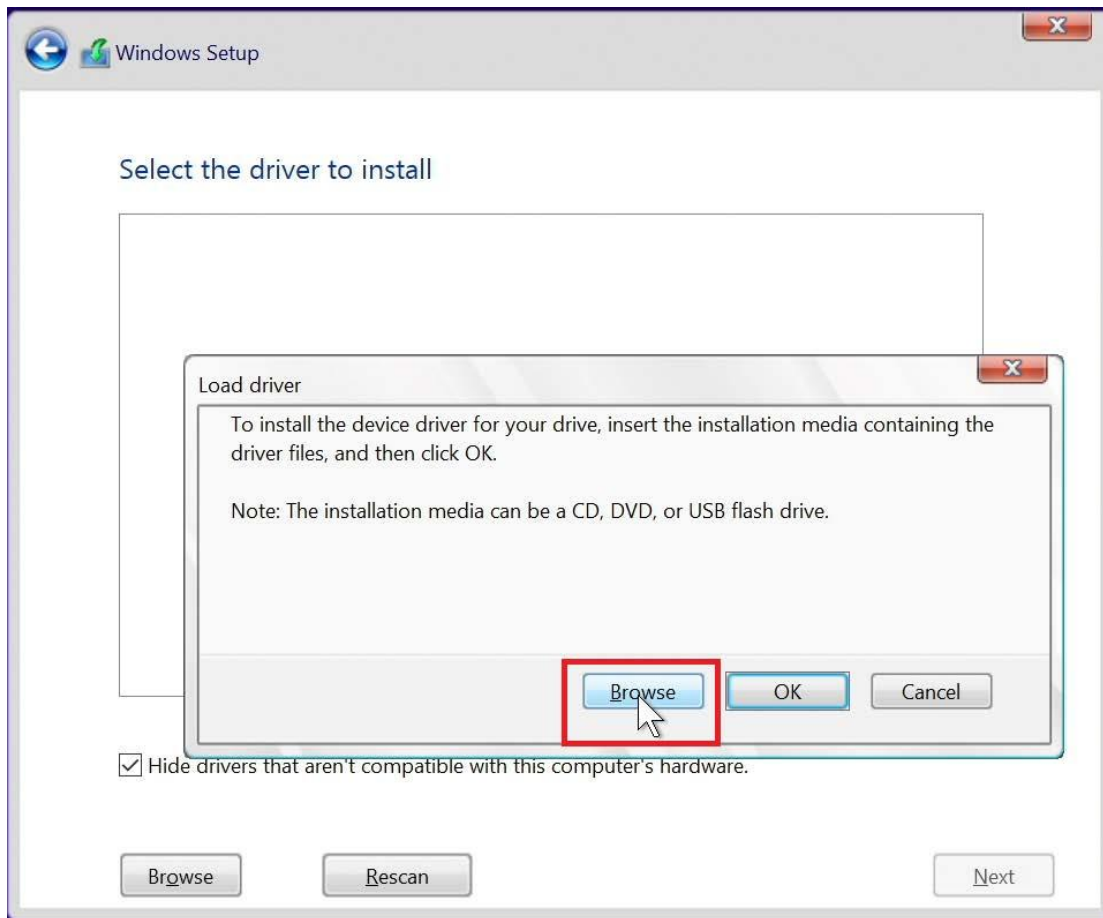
Windows Setup

Select the driver to install

Load driver

To install the device driver for your drive, insert the installation media containing the driver files, and then click OK.

Note: The installation media can be a CD, DVD, or USB flash drive.

Browse OK Cancel

Hide drivers that aren't compatible with this computer's hardware.

Browse Rescan Next